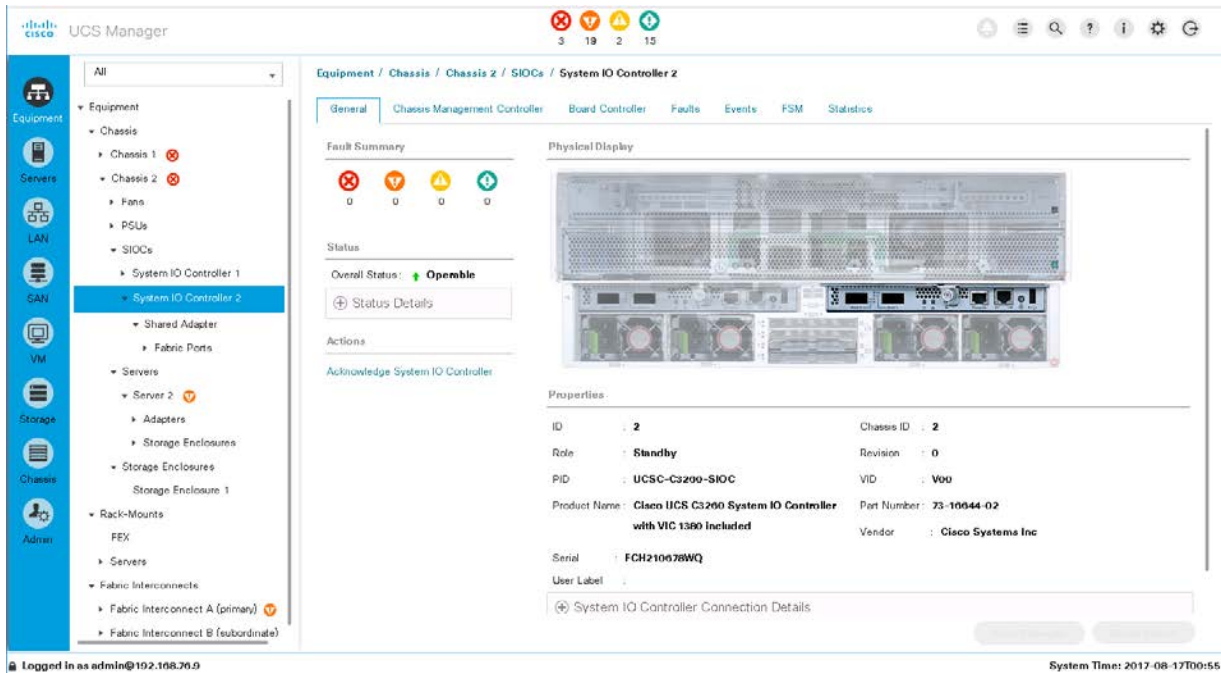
cisco UCS Manager

3 19 2 15

Equipment
Servers
LAN
SAN
VM
Storage
Chassis
Admin

All

▾ Equipment
▾ Chassis
▸ Chassis 1
▾ Chassis 2
▸ Fans
▸ PSUs
▾ SIOCs
▸ System IO Controller 1
▾ System IO Controller 2
▾ Shared Adapter
▸ Fabric Ports
▾ Servers
▾ Server 2
▸ Adapters
▸ Storage Enclosures
▾ Storage Enclosures
Storage Enclosure 1
▾ Rack-Mounts
FEX
▸ Servers
▾ Fabric Interconnects
▸ Fabric Interconnect A (primary)
▸ Fabric Interconnect B (subordinate)

Equipment / Chassis / Chassis 2 / SIOCs / System IO Controller 2

General | Chassis Management Controller | Board Controller | Faults | Events | FSM | Statistics

Fault Summary
0 0 0 0

Status
Overall Status: Operable
Status Details

Actions
Acknowledge System IO Controller

Physical Display

Properties
ID : 2
Role : Standby
PID : UCSC-C3260-SIOC
Product Name : Cisco UCS C3260 System IO Controller with VIC 1380 included
Serial : FCH210678WQ
User Label :
Chassis ID : 2
Revision : 0
VID : V00
Part Number : 73-16644-02
Vendor : Cisco Systems Inc

System IO Controller Connection Details

Logged in as admin@192.168.76.9
System Time: 2017-08-17T00:55